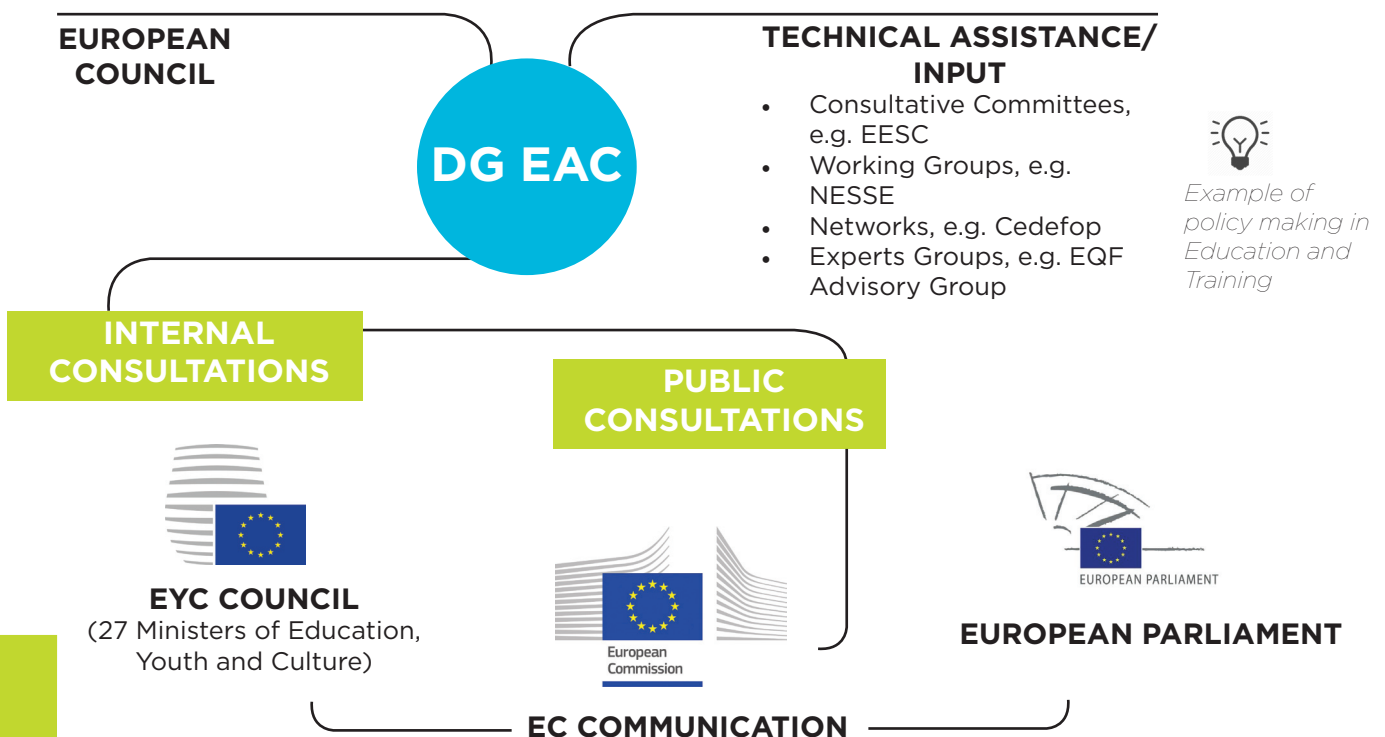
EUROPEAN COUNCIL

DG EAC

TECHNICAL ASSISTANCE/ INPUT

- Consultative Committees, e.g. EESC
- Working Groups, e.g. NESSE
- Networks, e.g. Cedefop
- Experts Groups, e.g. EQF Advisory Group

Example of policy making in Education and Training

INTERNAL CONSULTATIONS

PUBLIC CONSULTATIONS

EYC COUNCIL
(27 Ministers of Education, Youth and Culture)

European Commission

EUROPEAN PARLIAMENT

EUROPEAN PARLIAMENT

EC COMMUNICATION